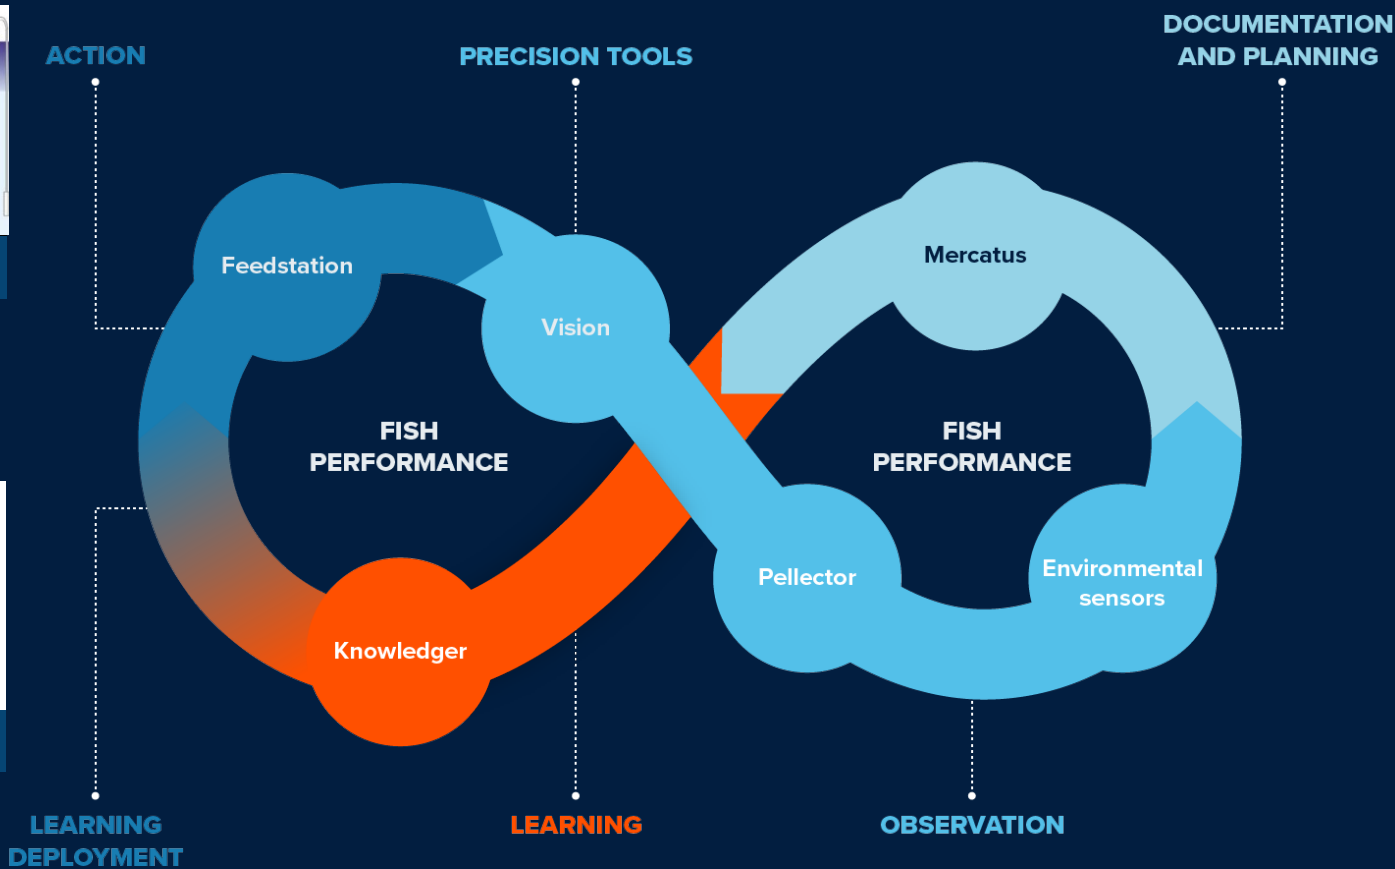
ACTION

PRECISION TOOLS

DOCUMENTATION AND PLANNING

Feedstation

Vision

Mercatus

FISH PERFORMANCE

FISH PERFORMANCE

Pellector

Environmental sensors

Knowledger

LEARNING DEPLOYMENT

LEARNING

OBSERVATION